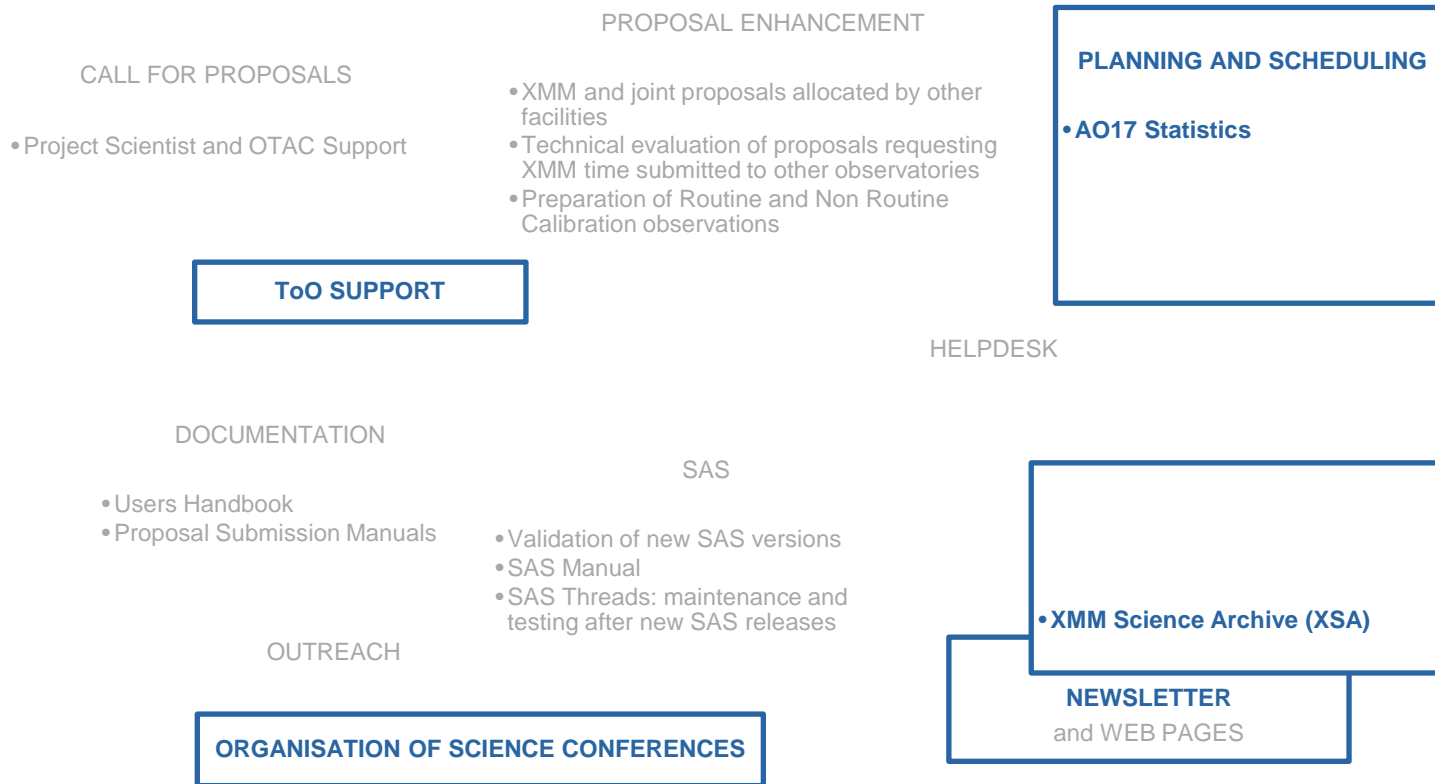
CALL FOR PROPOSALS

• Project Scientist and OTAC Support

PROPOSAL ENHANCEMENT

• XMM and joint proposals allocated by other facilities
• Technical evaluation of proposals requesting XMM time submitted to other observatories
• Preparation of Routine and Non Routine Calibration observations

PLANNING AND SCHEDULING

• AO17 Statistics

ToO SUPPORT

HELPDESK

DOCUMENTATION

• Users Handbook
• Proposal Submission Manuals

SAS

• Validation of new SAS versions
• SAS Manual
• SAS Threads: maintenance and testing after new SAS releases

• XMM Science Archive (XSA)

OUTREACH

NEWSLETTER and WEB PAGES

ORGANISATION OF SCIENCE CONFERENCES